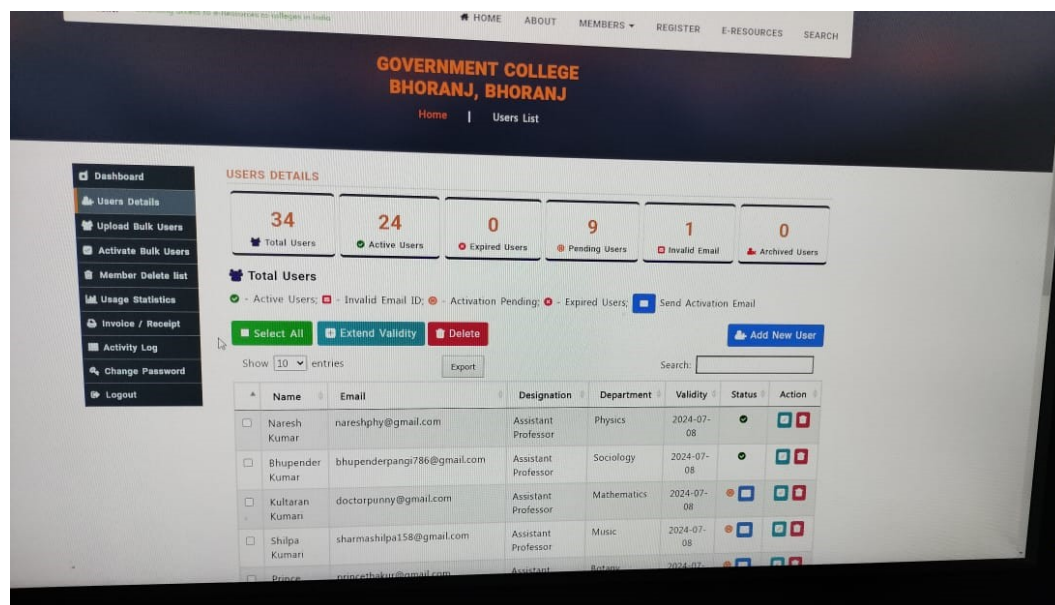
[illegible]

HOME ABOUT MEMBERS REGISTER E-RESOURCES SEARCH

GOVERNMENT COLLEGE BHORANJ, BHORANJ

Home | Users List

Dashboard
Users Details
Upload Bulk Users
Activate Bulk Users
Member Delete list
Usage Statistics
Invoice / Receipt
Activity Log
Change Password
Logout

USERS DETAILS

34 Total Users
24 Active Users
0 Expired Users
9 Pending Users
1 Invalid Email
0 Archived Users

Total Users

- Active Users; - Invalid Email ID; - Activation Pending; - Expired Users; Send Activation Email

Select All Extend Validity Delete Add New User

Show 10 entries Export Search:

| | Name | Email | Designation | Department | Validity | Status | Action |
|---|---|---|---|---|---|---|---|
| | Naresh Kumar | nareshphy@gmail.com | Assistant Professor | Physics | 2024-07-08 | | |
| | Bhupender Kumar | bhupenderpangi786@gmail.com | Assistant Professor | Sociology | 2024-07-08 | | |
| | Kultaran Kumari | doctorpunny@gmail.com | Assistant Professor | Mathematics | 2024-07-08 | | |
| | Shilpa Kumari | sharmashilpa158@gmail.com | Assistant Professor | Music | 2024-07-08 | | |
| | Prince | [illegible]@gmail.com | Assistant | Botany | 2024-07- | | |